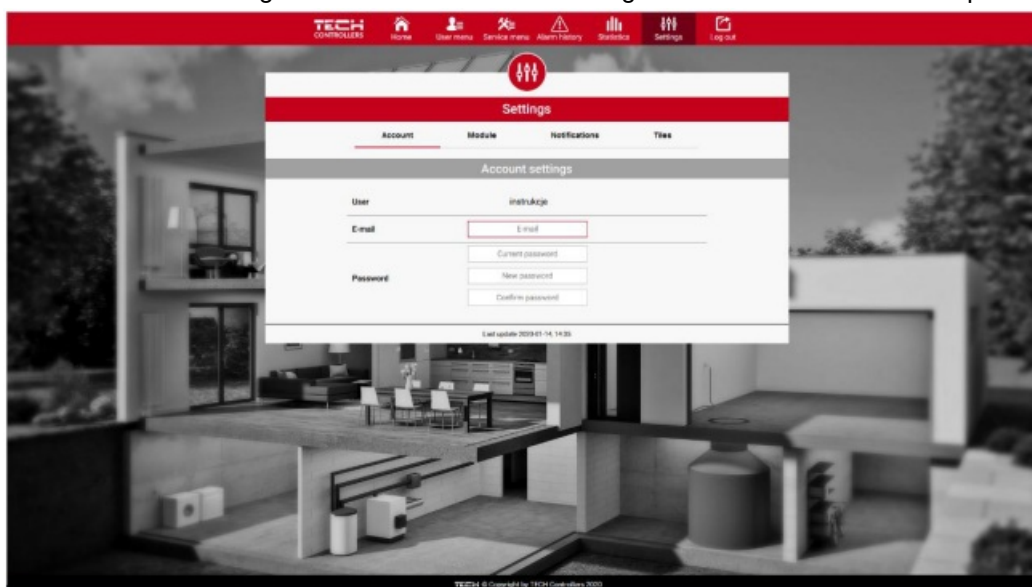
TECH CONTROLLERS

Home

User menu

Service menu

Alarm history

Statistics

Settings

Log out

Settings

Account

Module

Notifications

Tiles

Account settings

User

instrukcje

E-mail

E-mail

Password

Current password

New password

Confirm password

Last update 2020-01-14, 14:36

TECH © Copyright by TECH Controllers 2020